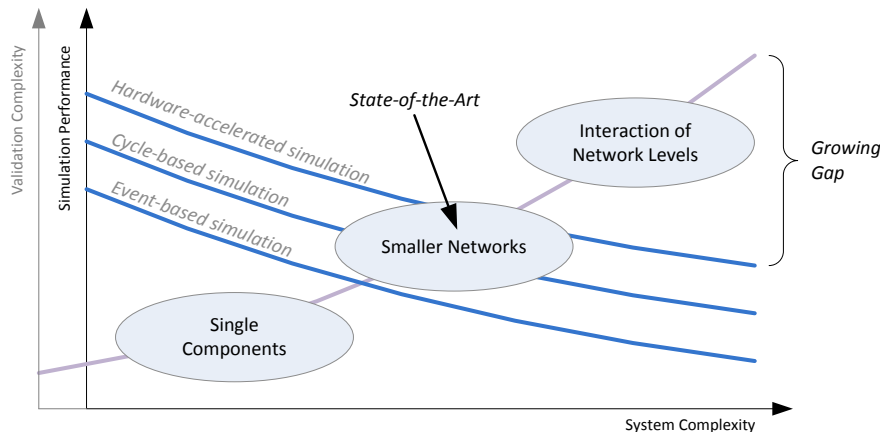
Validation Complexity

Simulation Performance

Hardware-accelerated simulation

Cycle-based simulation

Event-based simulation

State-of-the-Art

Interaction of Network Levels

Growing Gap

Smaller Networks

Single Components

System Complexity